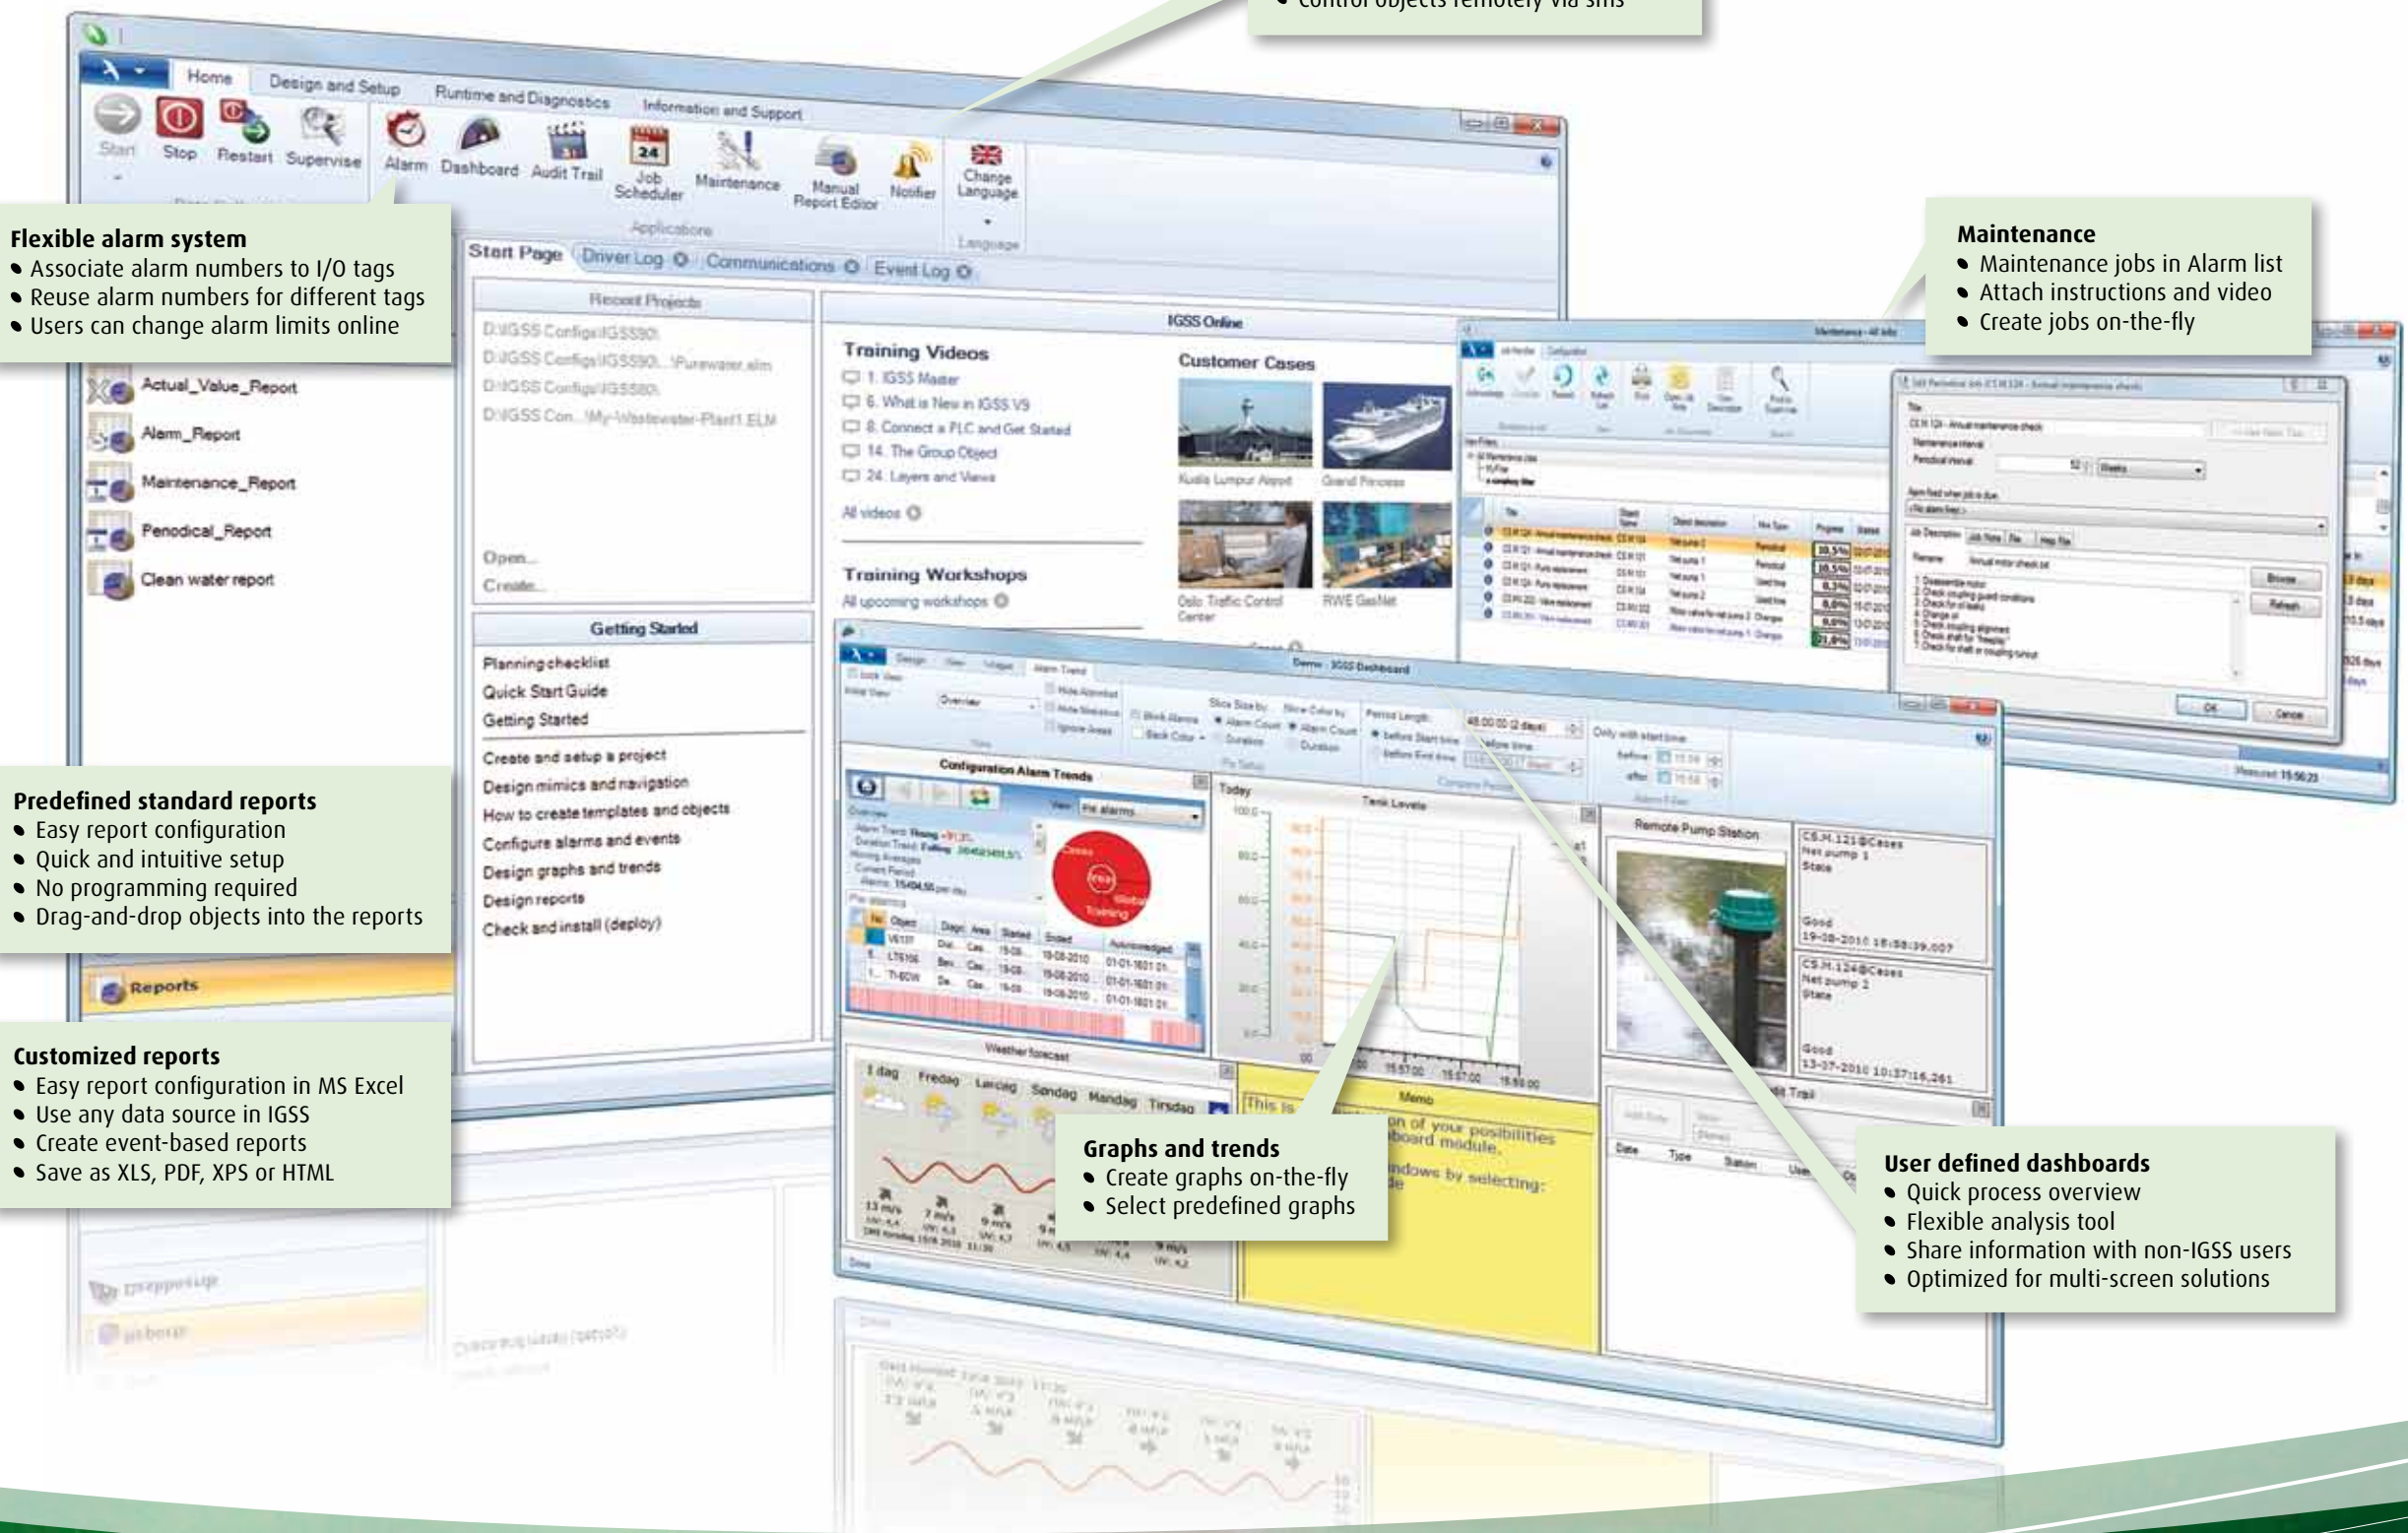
• Control objects remotely via sms

Home | Design and Setup | Runtime and Diagnostics | Information and Support

Start | Stop | Restart | Supervise | Alarm | Dashboard | Audit Trail | Job Scheduler | Maintenance | Manual Report Editor | Notifier | Change Language

Applications | Language

Flexible alarm system
• Associate alarm numbers to I/O tags
• Reuse alarm numbers for different tags
• Users can change alarm limits online

Start Page | Driver Log | Communications | Event Log

Recent Projects

Actual_Value_Report
Alarm_Report
Maintenance_Report
Periodical_Report
Clean water report

Open...
Create...

IGSS Online

Training Videos
1. IGSS Master
6. What is New in IGSS V9
8. Connect a PLC and Get Started
14. The Group Object
24. Layers and Views
All videos

Customer Cases
Kuala Lumpur Airport
Grand Princess
Oslo Traffic Control Center
RWE GasNet

Training Workshops
All upcoming workshops

Getting Started
Planning checklist
Quick Start Guide
Getting Started
Create and setup a project
Design mimics and navigation
How to create templates and objects
Configure alarms and events
Design graphs and trends
Design reports
Check and install (deploy)

Maintenance
• Maintenance jobs in Alarm list
• Attach instructions and video
• Create jobs on-the-fly

Predefined standard reports
• Easy report configuration
• Quick and intuitive setup
• No programming required
• Drag-and-drop objects into the reports

Reports

Customized reports
• Easy report configuration in MS Excel
• Use any data source in IGSS
• Create event-based reports
• Save as XLS, PDF, XPS or HTML

Configuration Alarm Trends
Tank Levels
Remote Pump Station
Weather forecast
Memo

Graphs and trends
• Create graphs on-the-fly
• Select predefined graphs

User defined dashboards
• Quick process overview
• Flexible analysis tool
• Share information with non-IGSS users
• Optimized for multi-screen solutions